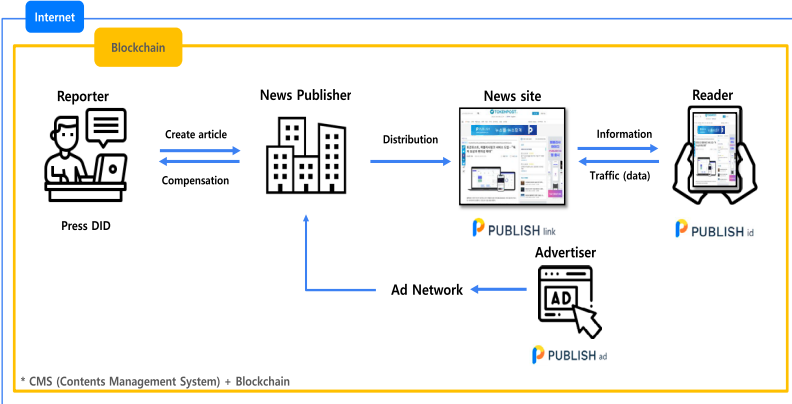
Internet

Blockchain

Reporter

News Publisher

News site

Reader

Create article

Compensation

Distribution

Information

Traffic (data)

Press DID

PUBLISH link

PUBLISH id

Advertiser

Ad Network

AD

PUBLISH ad

* CMS (Contents Management System) + Blockchain